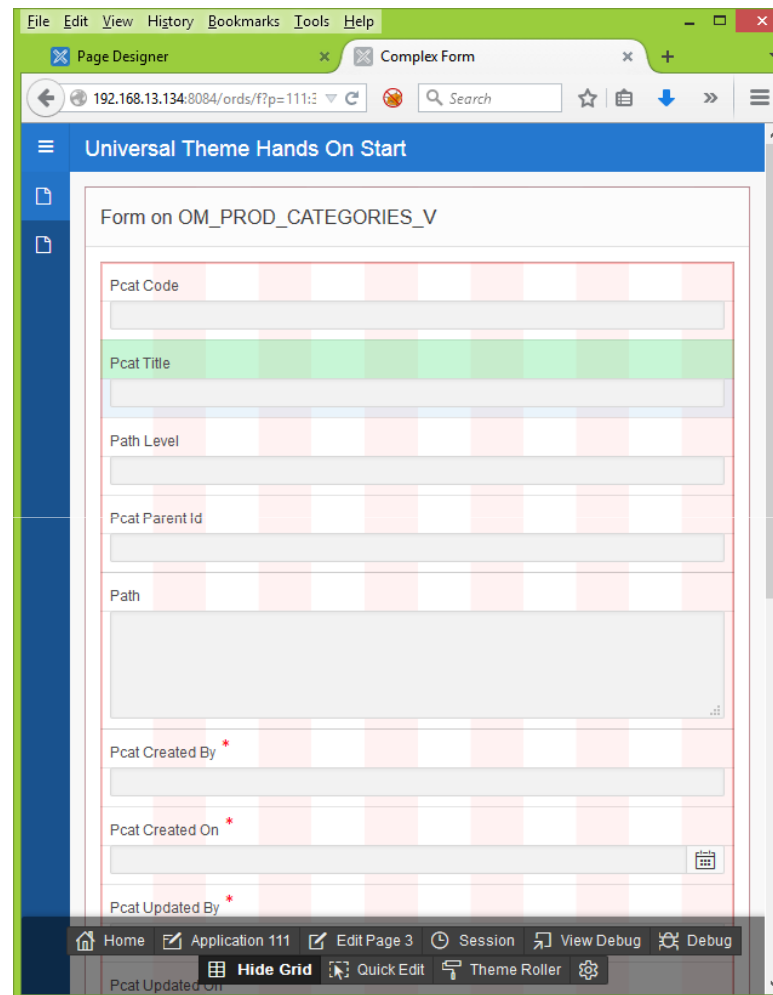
File Edit View History Bookmarks Tools Help

Page Designer ×
Complex Form ×
+

192.168.13.134:8084/ords/f?p=111:3
Search

Universal Theme Hands On Start

Form on OM_PROD_CATEGORIES_V

Pcat Code

Pcat Title

Path Level

Pcat Parent Id

Path

Pcat Created By *

Pcat Created On *

Pcat Updated By *

Pcat Updated On

Home
Application 111
Edit Page 3
Session
View Debug
Debug
Hide Grid
Quick Edit
Theme Roller